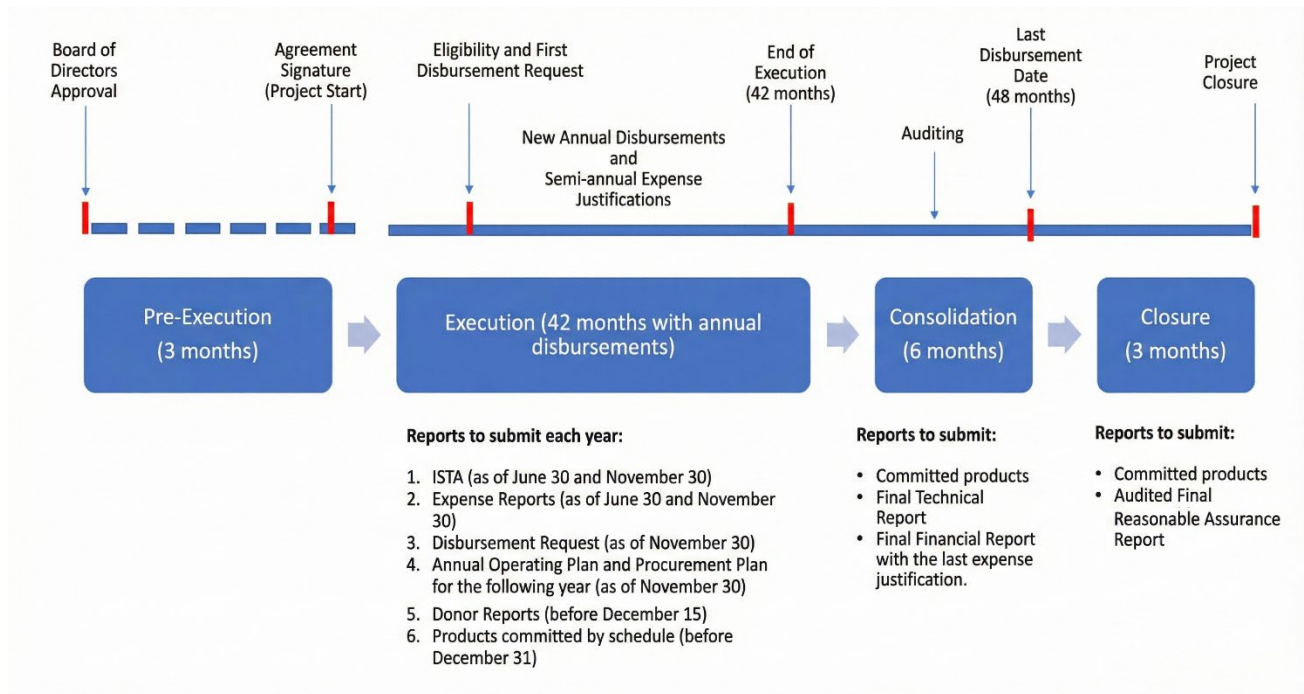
Board of Directors Approval

Agreement Signature (Project Start)

Eligibility and First Disbursement Request

End of Execution (42 months)

Last Disbursement Date (48 months)

Project Closure

New Annual Disbursements and Semi-annual Expense Justifications

Auditing

Pre-Execution (3 months)

Execution (42 months with annual disbursements)

Consolidation (6 months)

Closure (3 months)

Reports to submit each year:

1. ISTA (as of June 30 and November 30)
2. Expense Reports (as of June 30 and November 30)
3. Disbursement Request (as of November 30)
4. Annual Operating Plan and Procurement Plan for the following year (as of November 30)
5. Donor Reports (before December 15)
6. Products committed by schedule (before December 31)

Reports to submit:

• Committed products
• Final Technical Report
• Final Financial Report with the last expense justification.

Reports to submit:

• Committed products
• Audited Final Reasonable Assurance Report